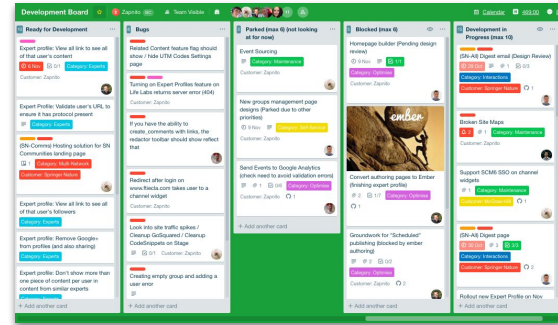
Development Board ☆ Zapnito BC Team Visible Calendar 469.00

Ready for Development
Expert profile: View all link to see all of that user's content
6 Nov 0/1 Category: Experts

Expert Profile: Validate user's URL to ensure it has protocol present
Category: Experts

(SN-Comms) Hosting solution for SN Communities landing page
1 Category: Multi Network
Customer: Springer Nature

Expert profile: View all link to see all of that user's followers
Category: Experts

Expert profile: Remove Google+ from profiles (and also sharing)
Category: Experts

Expert Profile: Don't show more than one piece of content per user in content from similar experts
+ Add another card

Bugs
Related Content feature flag should show / hide UTM Codes Settings page

Turning on Expert Profiles feature on Life Labs returns server error (404)

If you have the ability to create_comments with links, the redactor toolbar should reflect that

Redirect after login on www.fllecta.com takes user to a channel widget
Customer: Zapnito

Look into site traffic spikes / Cleanup GoSquared / Cleanup CodeSnippets on Stage
0/1 Customer: Zapnito

Creating empty group and adding a user error
+ Add another card

Parked (max 6) (not looking at for now)
Event Sourcing
Category: Maintenance
Customer: Zapnito

New groups management page designs (Parked due to other priorities)
6 Nov Category: Self-Service
Customer: Zapnito

Send Events to Google Analytics (check need to avoid validation errors)
1 0/6 Category: Optimise
Customer: Zapnito 1
+ Add another card

Blocked (max 6)
Homepage builder (Pending design review)
9 Nov 1/1
Category: Optimise
Customer: Zapnito

ember

Convert authoring pages to Ember (finishing expert profile)
2 1/7 Category: Optimise
1

Groundwork for "Scheduled" publishing (blocked by ember authoring)
2 0/2
Category: Optimise
Customer: Zapnito 2
+ Add another card

Development in Progress (max 10)
(SN-All) Digest email (Design Review)
26 Oct 1 0/3
Category: Interactions
Customer: Springer Nature 1

Eloisen Site Maps
2 1 Category: Maintenance

Support SCM6 SSO on channel widgets
1 Category: Customers
Customer: McGraw Hill 1

(SN-All) Digest email
30 Oct 2 2/3
Category: Interactions
Customer: Springer Nature 2

Rollout new Expert Profile on Nov
+ Add another card